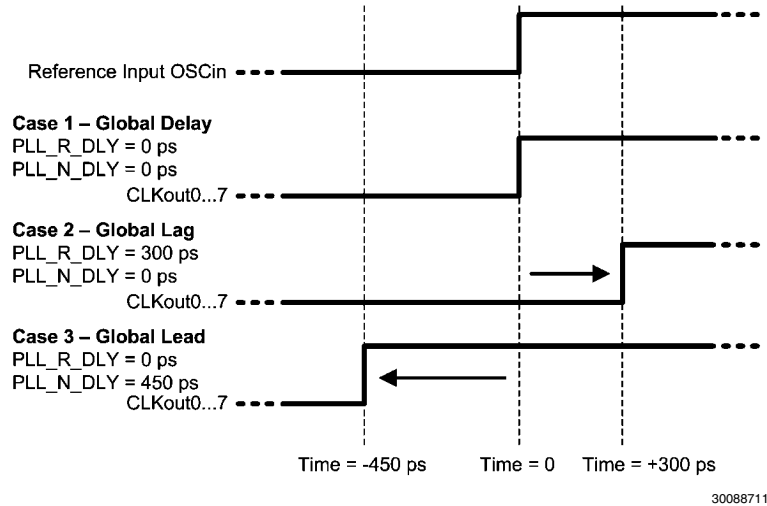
Reference Input OSCin

**Case 1 – Global Delay**
PLL_R_DLY = 0 ps
PLL_N_DLY = 0 ps
CLKout0...7

**Case 2 – Global Lag**
PLL_R_DLY = 300 ps
PLL_N_DLY = 0 ps
CLKout0...7

**Case 3 – Global Lead**
PLL_R_DLY = 0 ps
PLL_N_DLY = 450 ps
CLKout0...7

Time = -450 ps
Time = 0
Time = +300 ps

30088711